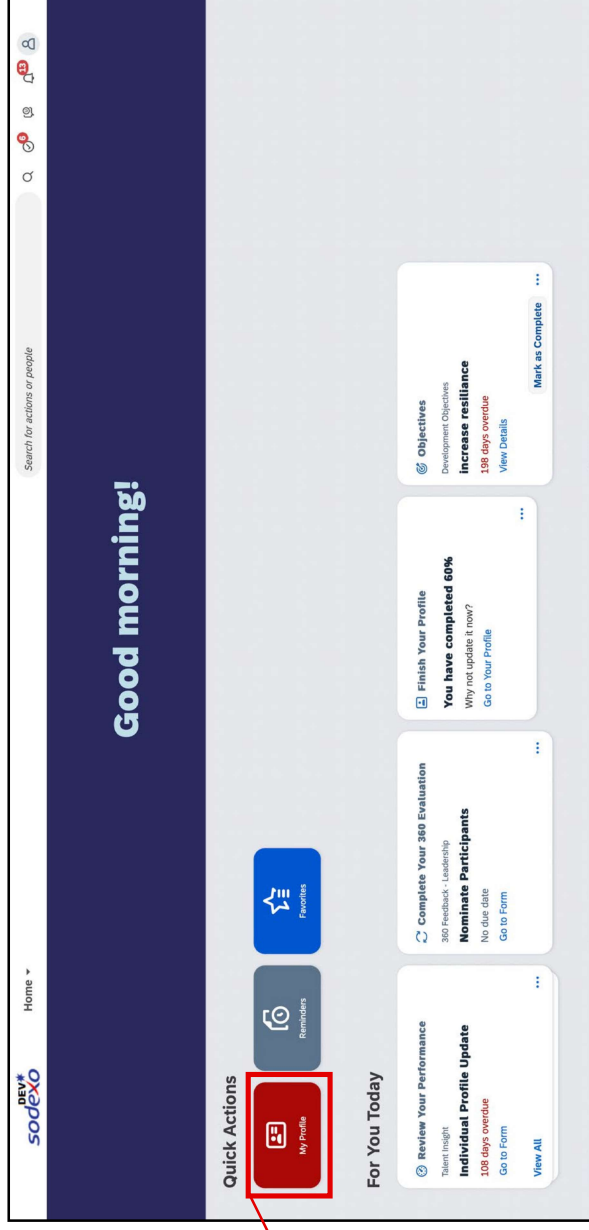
DEV sodexo

Home ▾

Search for actions or people

6

13

Good morning!

Quick Actions

My Profile

Reminders

Favorites

For You Today

Review Your Performance
Talent Insight
Individual Profile Update
108 days overdue
Go to Form
View All

Complete Your 360 Evaluation
360 Feedback - Leadership
Nominate Participants
No due date
Go to Form

Finish Your Profile
You have completed 60%
Why not update it now?
Go to Your Profile

Objectives
Development Objectives
Increase resiliance
198 days overdue
View Details
Mark as Complete